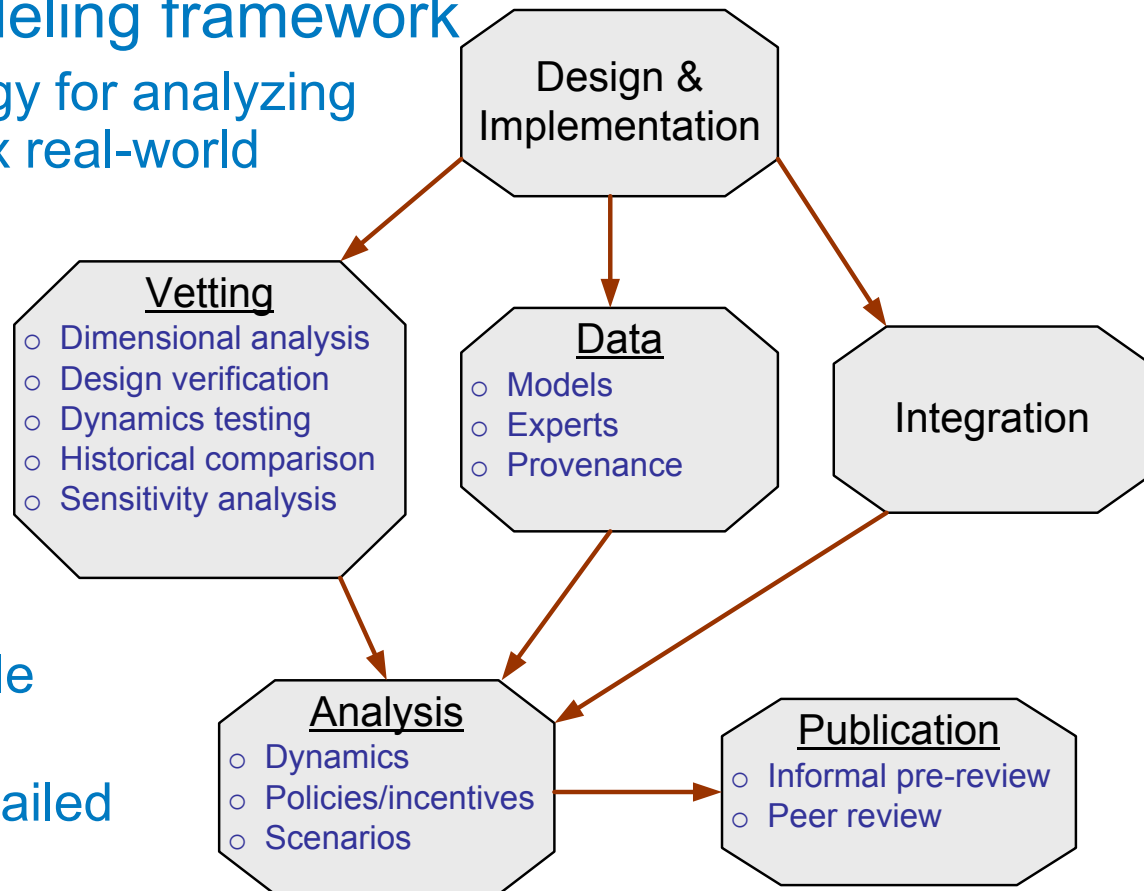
leling framework
gy for analyzing
k real-world

le

ailed

Design & Implementation

Vetting
○ Dimensional analysis
○ Design verification
○ Dynamics testing
○ Historical comparison
○ Sensitivity analysis

Data
○ Models
○ Experts
○ Provenance

Integration

Analysis
○ Dynamics
○ Policies/incentives
○ Scenarios

Publication
○ Informal pre-review
○ Peer review